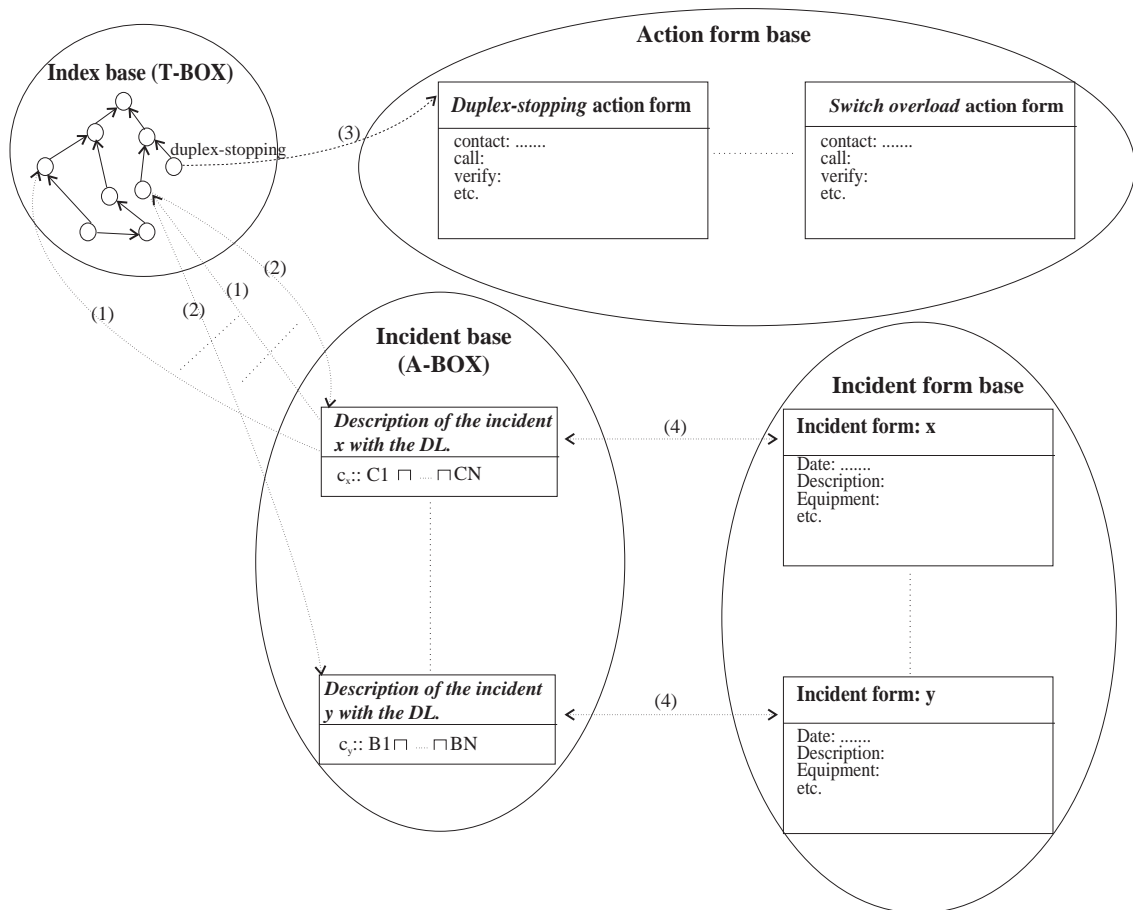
Index base (T-BOX)

duplex-stopping

(3)

Action form base

*Duplex-stopping* action form

contact: .......
call:
verify:
etc.

*Switch overload* action form

contact: .......
call:
verify:
etc.

(2)

(1)

(2)

(1)

Incident base (A-BOX)

*Description of the incident x with the DL.*

$c_x$:: C1 $\sqcap$ ..... $\sqcap$CN

(4)

Incident form base

Incident form: x

Date: .......
Description:
Equipment:
etc.

*Description of the incident y with the DL.*

$c_y$:: B1$\sqcap$ ..... $\sqcap$BN

(4)

Incident form: y

Date: .......
Description:
Equipment:
etc.